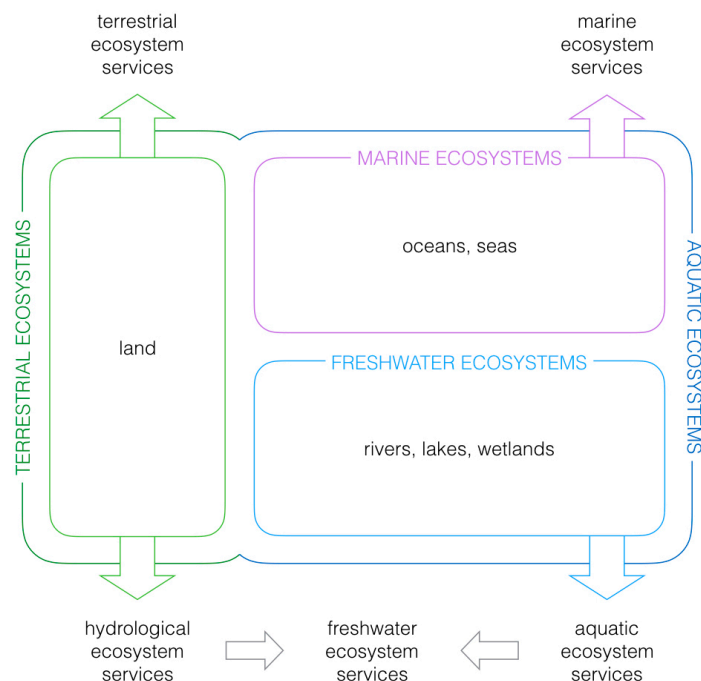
terrestrial ecosystem services

marine ecosystem services

TERRESTRIAL ECOSYSTEMS

land

MARINE ECOSYSTEMS

oceans, seas

AQUATIC ECOSYSTEMS

FRESHWATER ECOSYSTEMS

rivers, lakes, wetlands

hydrological ecosystem services

freshwater ecosystem services

aquatic ecosystem services